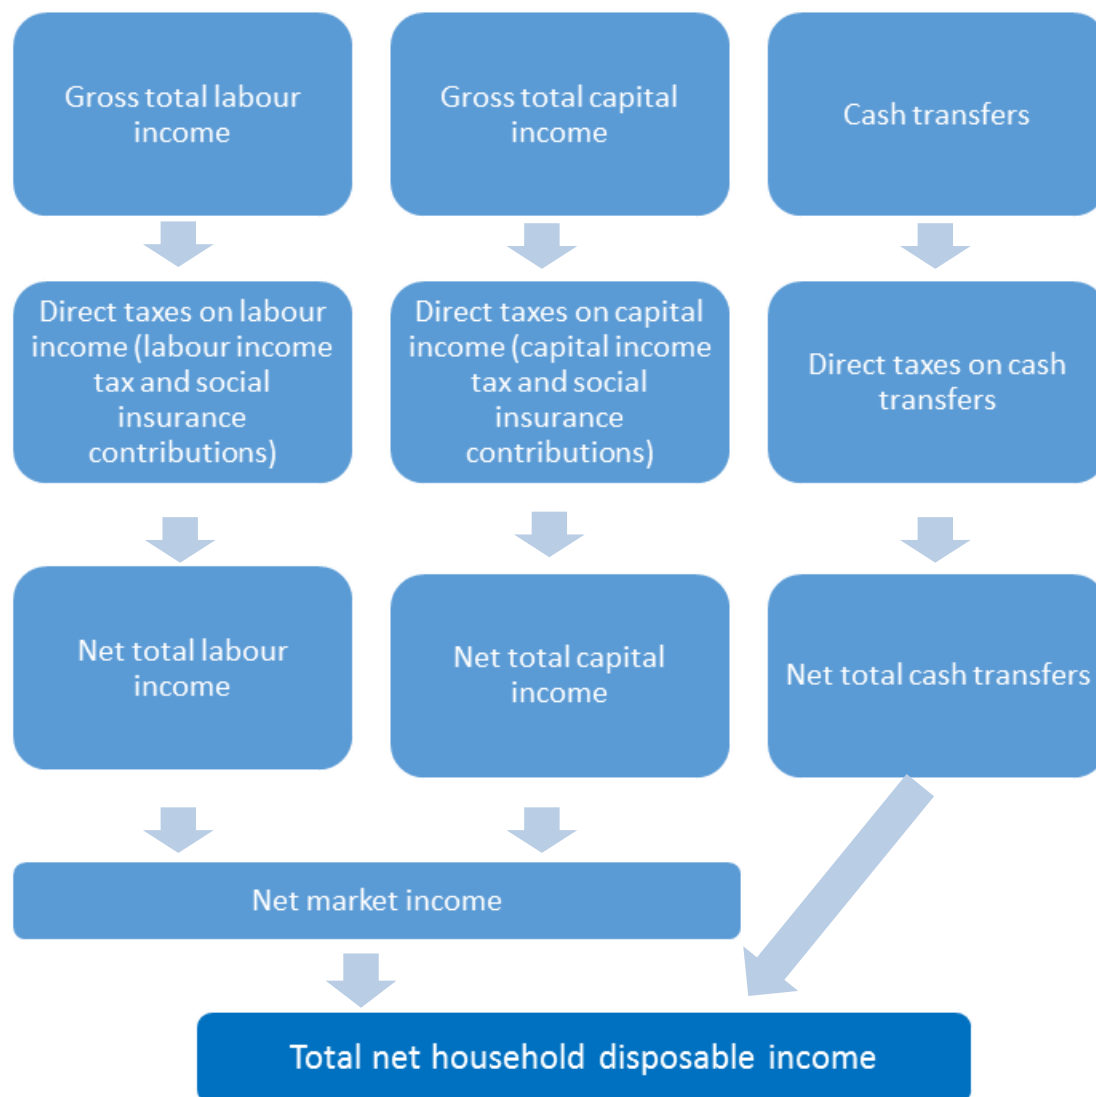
Gross total labour income

Gross total capital income

Cash transfers

Direct taxes on labour income (labour income tax and social insurance contributions)

Direct taxes on capital income (capital income tax and social insurance contributions)

Direct taxes on cash transfers

Net total labour income

Net total capital income

Net total cash transfers

Net market income

Total net household disposable income